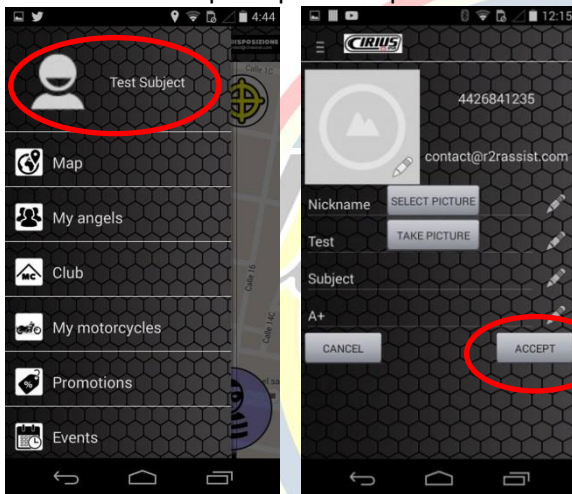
4:44

Test Subject

Map

My angels

Club

My motorcycles

Promotions

Events

DISPOSIZIONE

Calle 16

Calle 14C

12:15

CIRIUS

4426841235

contact@r2rassist.com

Nickname

SELECT PICTURE

Test

TAKE PICTURE

Subject

A+

CANCEL

ACCEPT